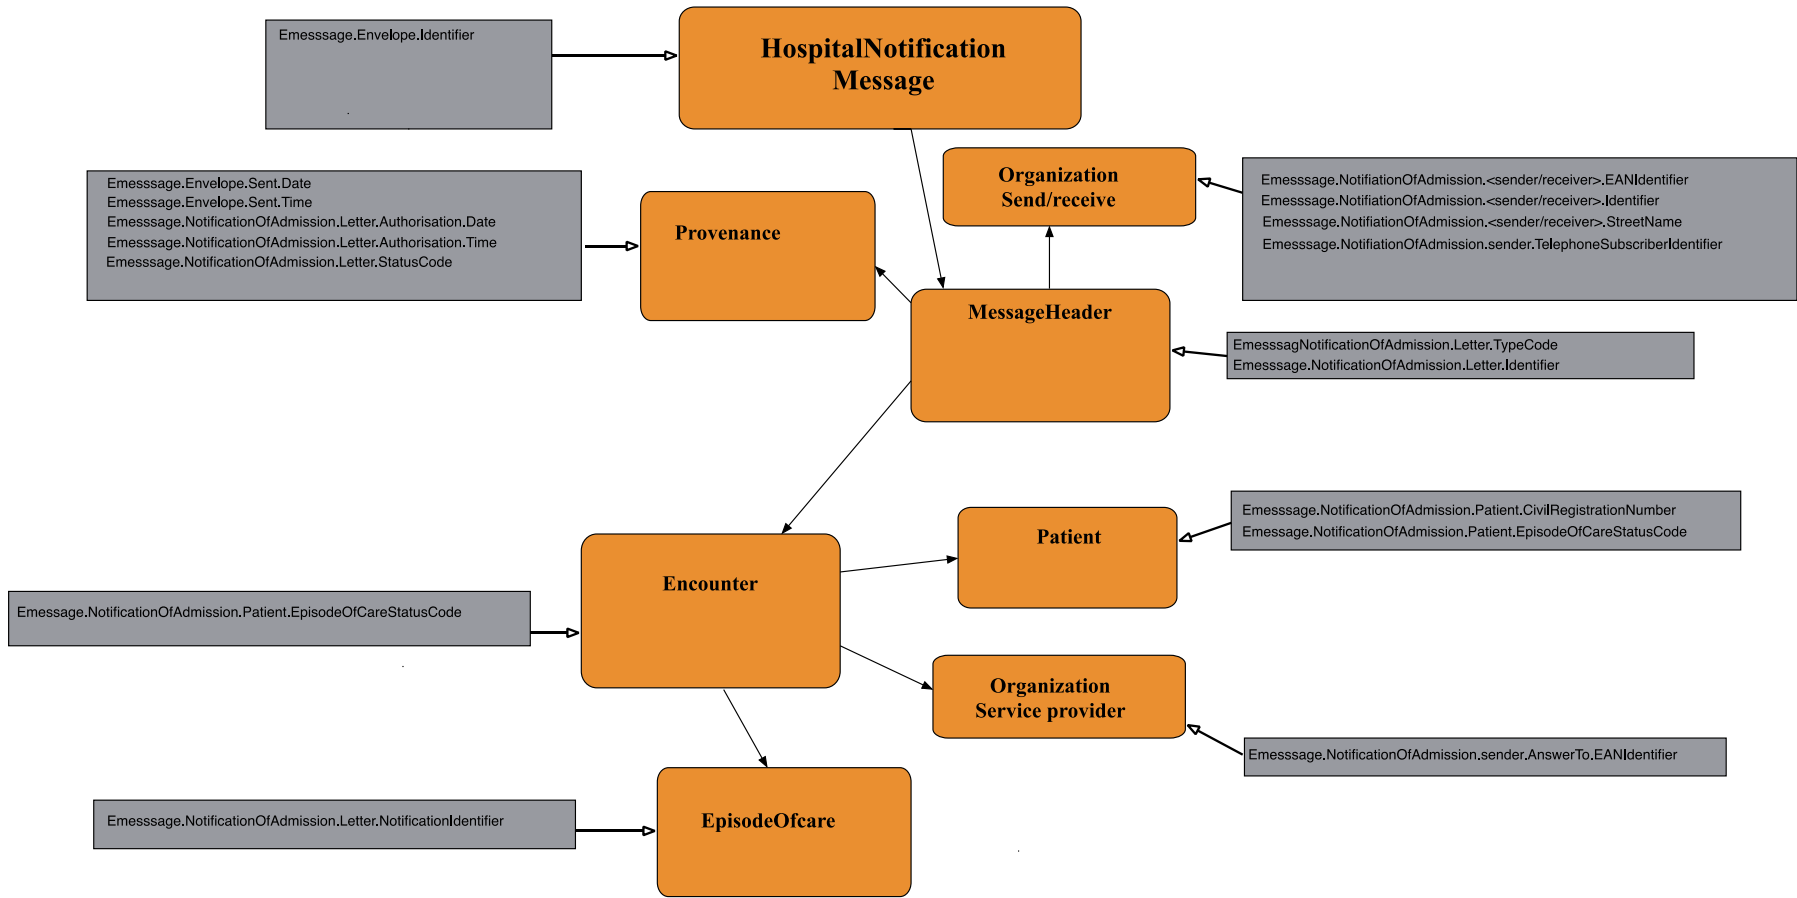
Emesssage.Envelope.Identifier

HospitalNotification Message

Emesssage.Envelope.Sent.Date
Emesssage.Envelope.Sent.Time
Emesssage.NotificationOfAdmission.Letter.Authorisation.Date
Emesssage.NotificationOfAdmission.Letter.Authorisation.Time
Emesssage.NotificationOfAdmission.Letter.StatusCode

Provenance

Organization Send/receive

Emesssage.NotifiationOfAdmission.<sender/receiver>.EANIdentifier
Emesssage.NotifiationOfAdmission.<sender/receiver>.Identifier
Emesssage.NotifiationOfAdmission.<sender/receiver>.StreetName
Emesssage.NotifiationOfAdmission.sender.TelephoneSubscriberIdentifier

MessageHeader

EmesssagNotificationOfAdmission.Letter.TypeCode
Emesssage.NotificationOfAdmission.Letter.Identifier

Patient

Emesssage.NotificationOfAdmission.Patient.CivilRegistrationNumber
Emesssage.NotificationOfAdmission.Patient.EpisodeOfCareStatusCode

Encounter

Emessage.NotificationOfAdmission.Patient.EpisodeOfCareStatusCode

Organization Service provider

Emesssage.NotificationOfAdmission.sender.AnswerTo.EANIdentifier

EpisodeOfcare

Emesssage.NotificationOfAdmission.Letter.NotificationIdentifier